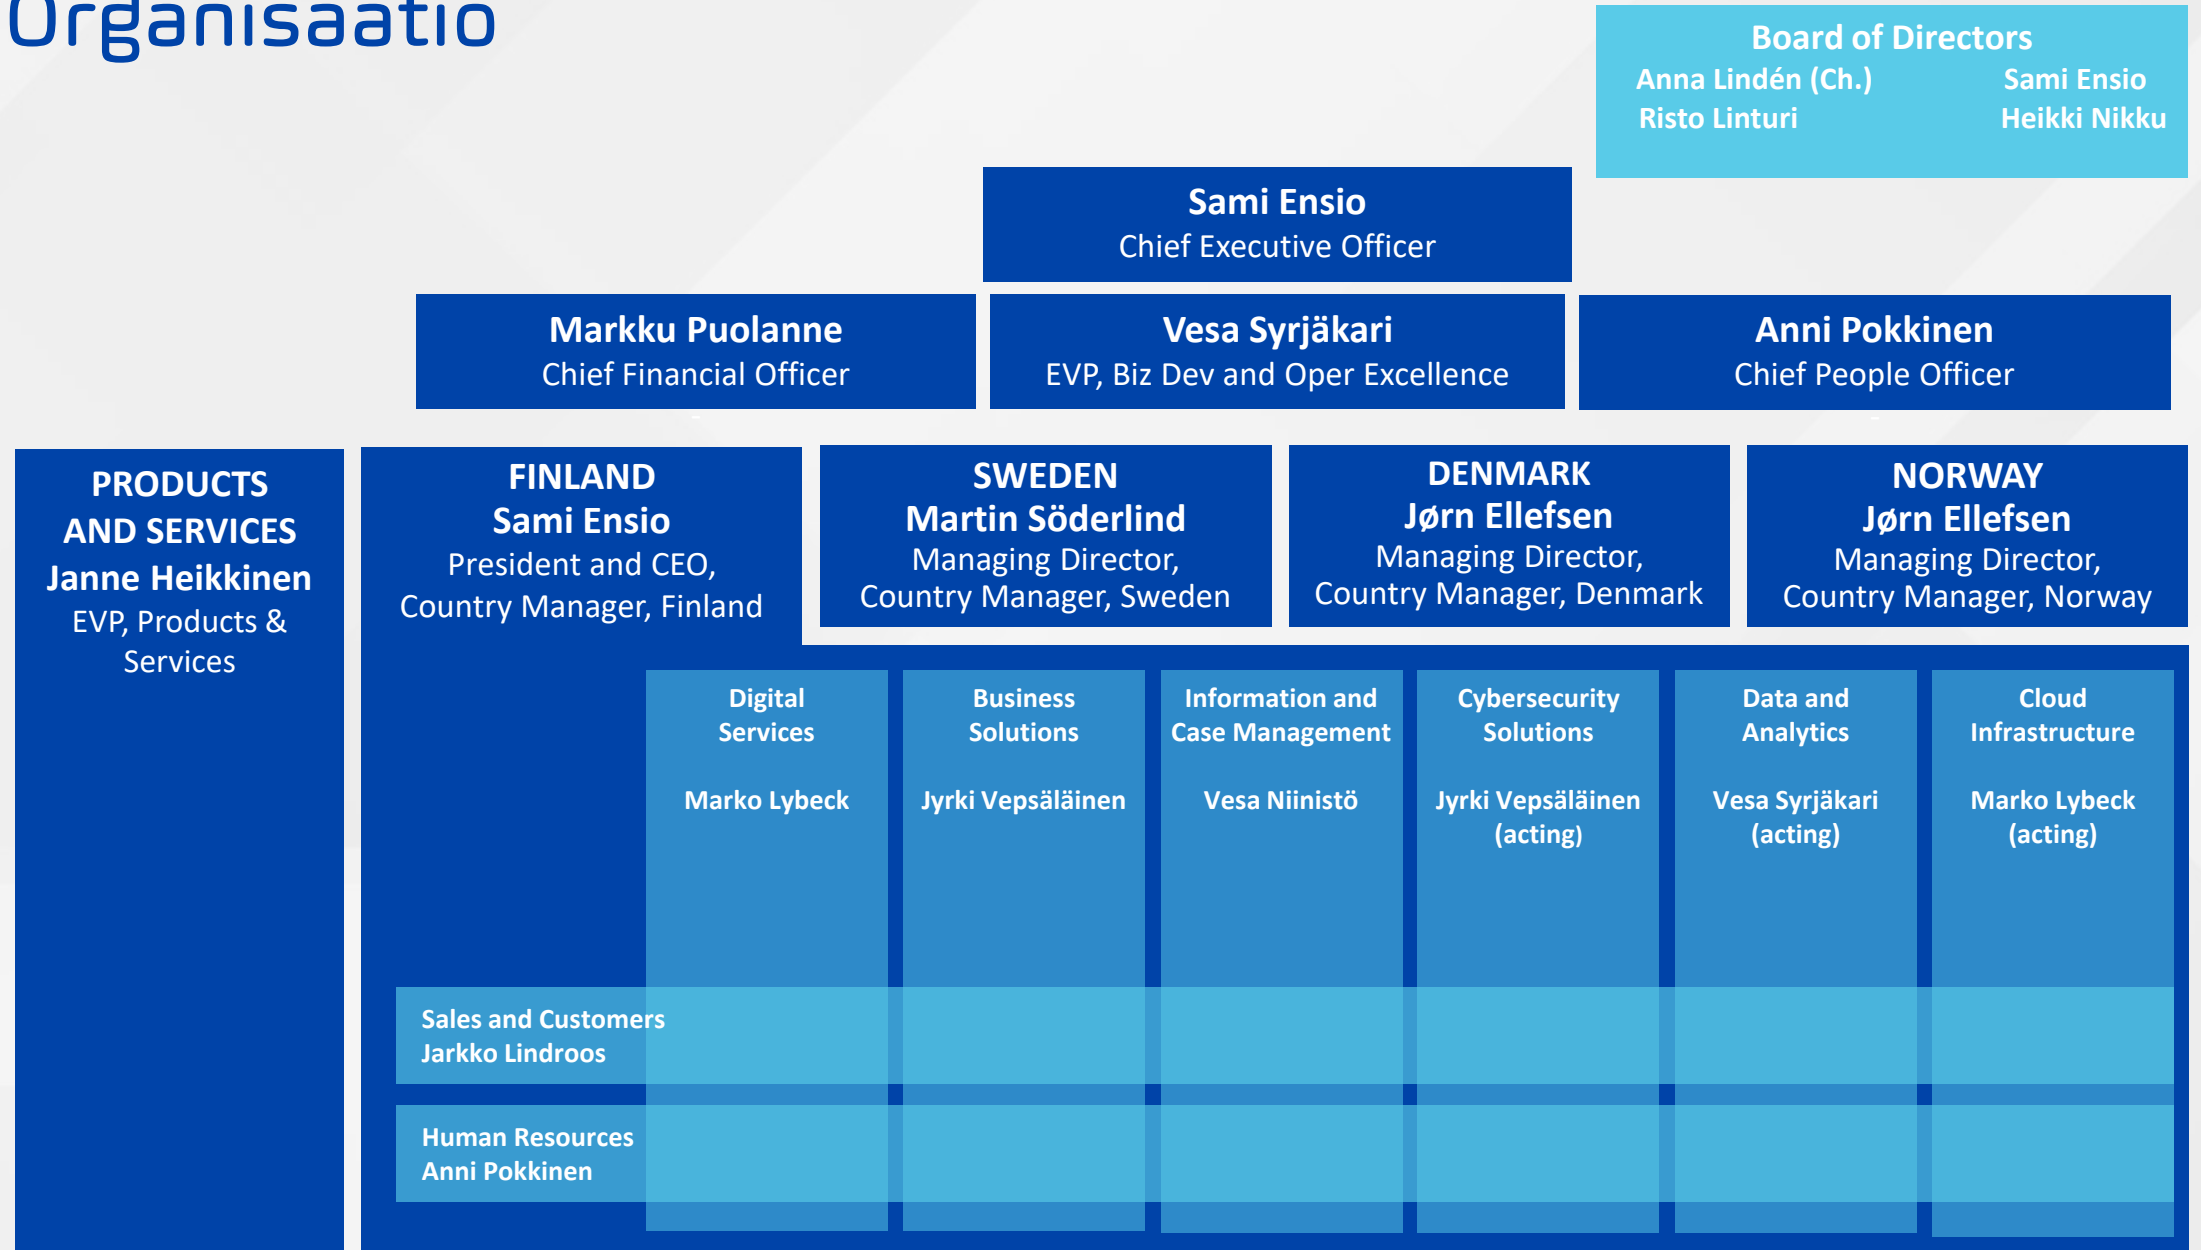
Organisaatio

Board of Directors
Anna Lindén (Ch.)
Risto Linturi
Sami Ensio
Heikki Nikku

Sami Ensio
Chief Executive Officer

Markku Puolanne
Chief Financial Officer

Vesa Syrjäkari
EVP, Biz Dev and Oper Excellence

Anni Pokkinen
Chief People Officer

PRODUCTS AND SERVICES
Janne Heikkinen
EVP, Products & Services

FINLAND
Sami Ensio
President and CEO, Country Manager, Finland

SWEDEN
Martin Söderlind
Managing Director, Country Manager, Sweden

DENMARK
Jørn Ellefsen
Managing Director, Country Manager, Denmark

NORWAY
Jørn Ellefsen
Managing Director, Country Manager, Norway

Digital Services

Marko Lybeck

Business Solutions

Jyrki Vepsäläinen

Information and Case Management

Vesa Niinistö

Cybersecurity Solutions

Jyrki Vepsäläinen (acting)

Data and Analytics

Vesa Syrjäkari (acting)

Cloud Infrastructure

Marko Lybeck (acting)

Sales and Customers
Jarkko Lindroos

Human Resources
Anni Pokkinen